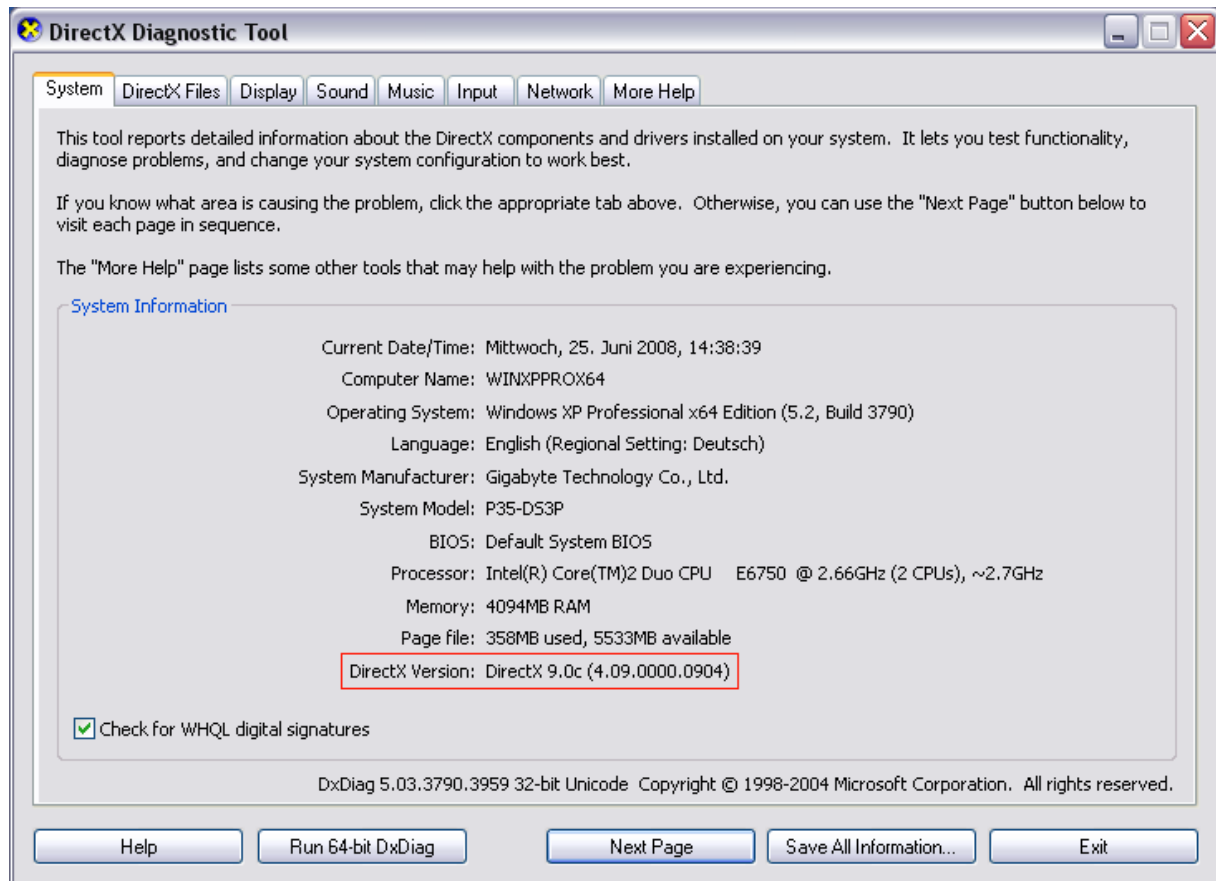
DirectX Diagnostic Tool

System | DirectX Files | Display | Sound | Music | Input | Network | More Help

This tool reports detailed information about the DirectX components and drivers installed on your system. It lets you test functionality, diagnose problems, and change your system configuration to work best.

If you know what area is causing the problem, click the appropriate tab above. Otherwise, you can use the "Next Page" button below to visit each page in sequence.

The "More Help" page lists some other tools that may help with the problem you are experiencing.

System Information

Current Date/Time: Mittwoch, 25. Juni 2008, 14:38:39
Computer Name: WINXPPROX64
Operating System: Windows XP Professional x64 Edition (5.2, Build 3790)
Language: English (Regional Setting: Deutsch)
System Manufacturer: Gigabyte Technology Co., Ltd.
System Model: P35-DS3P
BIOS: Default System BIOS
Processor: Intel(R) Core(TM)2 Duo CPU E6750 @ 2.66GHz (2 CPUs), ~2.7GHz
Memory: 4094MB RAM
Page file: 358MB used, 5533MB available
DirectX Version: DirectX 9.0c (4.09.0000.0904)

Check for WHQL digital signatures

DxDiag 5.03.3790.3959 32-bit Unicode Copyright © 1998-2004 Microsoft Corporation. All rights reserved.

Help | Run 64-bit DxDiag | Next Page | Save All Information... | Exit